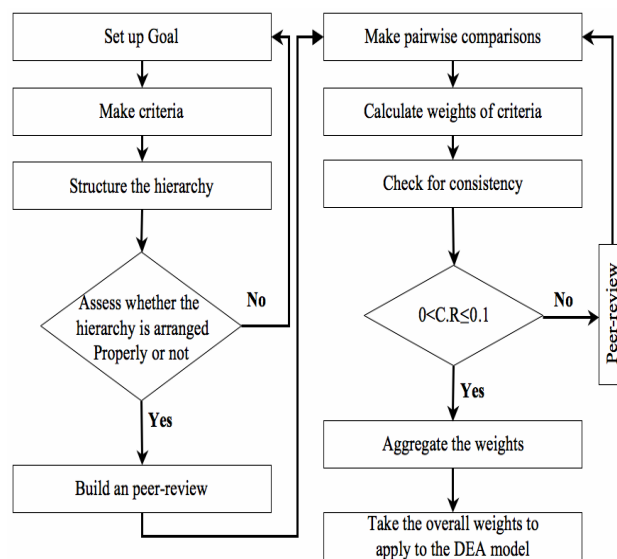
Set up Goal

Make criteria

Structure the hierarchy

Assess whether the hierarchy is arranged Properly or not

No

Yes

Build an peer-review

Make pairwise comparisons

Calculate weights of criteria

Check for consistency

$0<C.R\leq0.1$

No

Peer-review

Yes

Aggregate the weights

Take the overall weights to apply to the DEA model